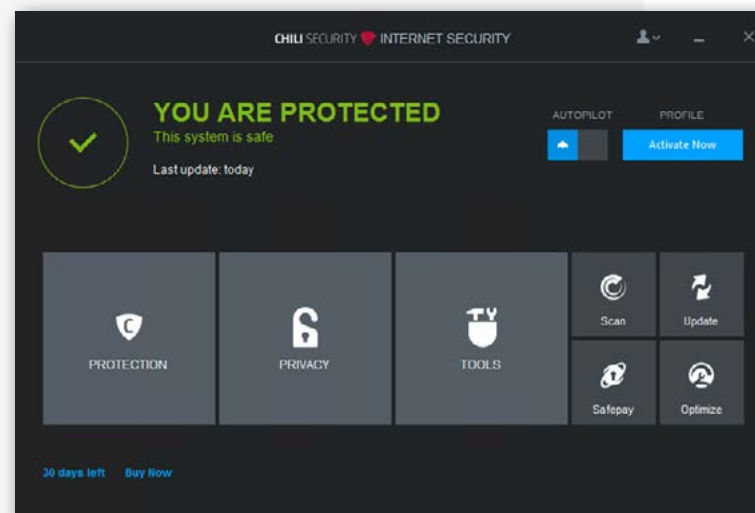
CHILI SECURITY INTERNET SECURITY

YOU ARE PROTECTED
This system is safe
Last update: today

AUTOPILOT

PROFILE
Activate Now

PROTECTION

PRIVACY

TOOLS

Scan

Update

Safepay

Optimize

30 days left Buy Now